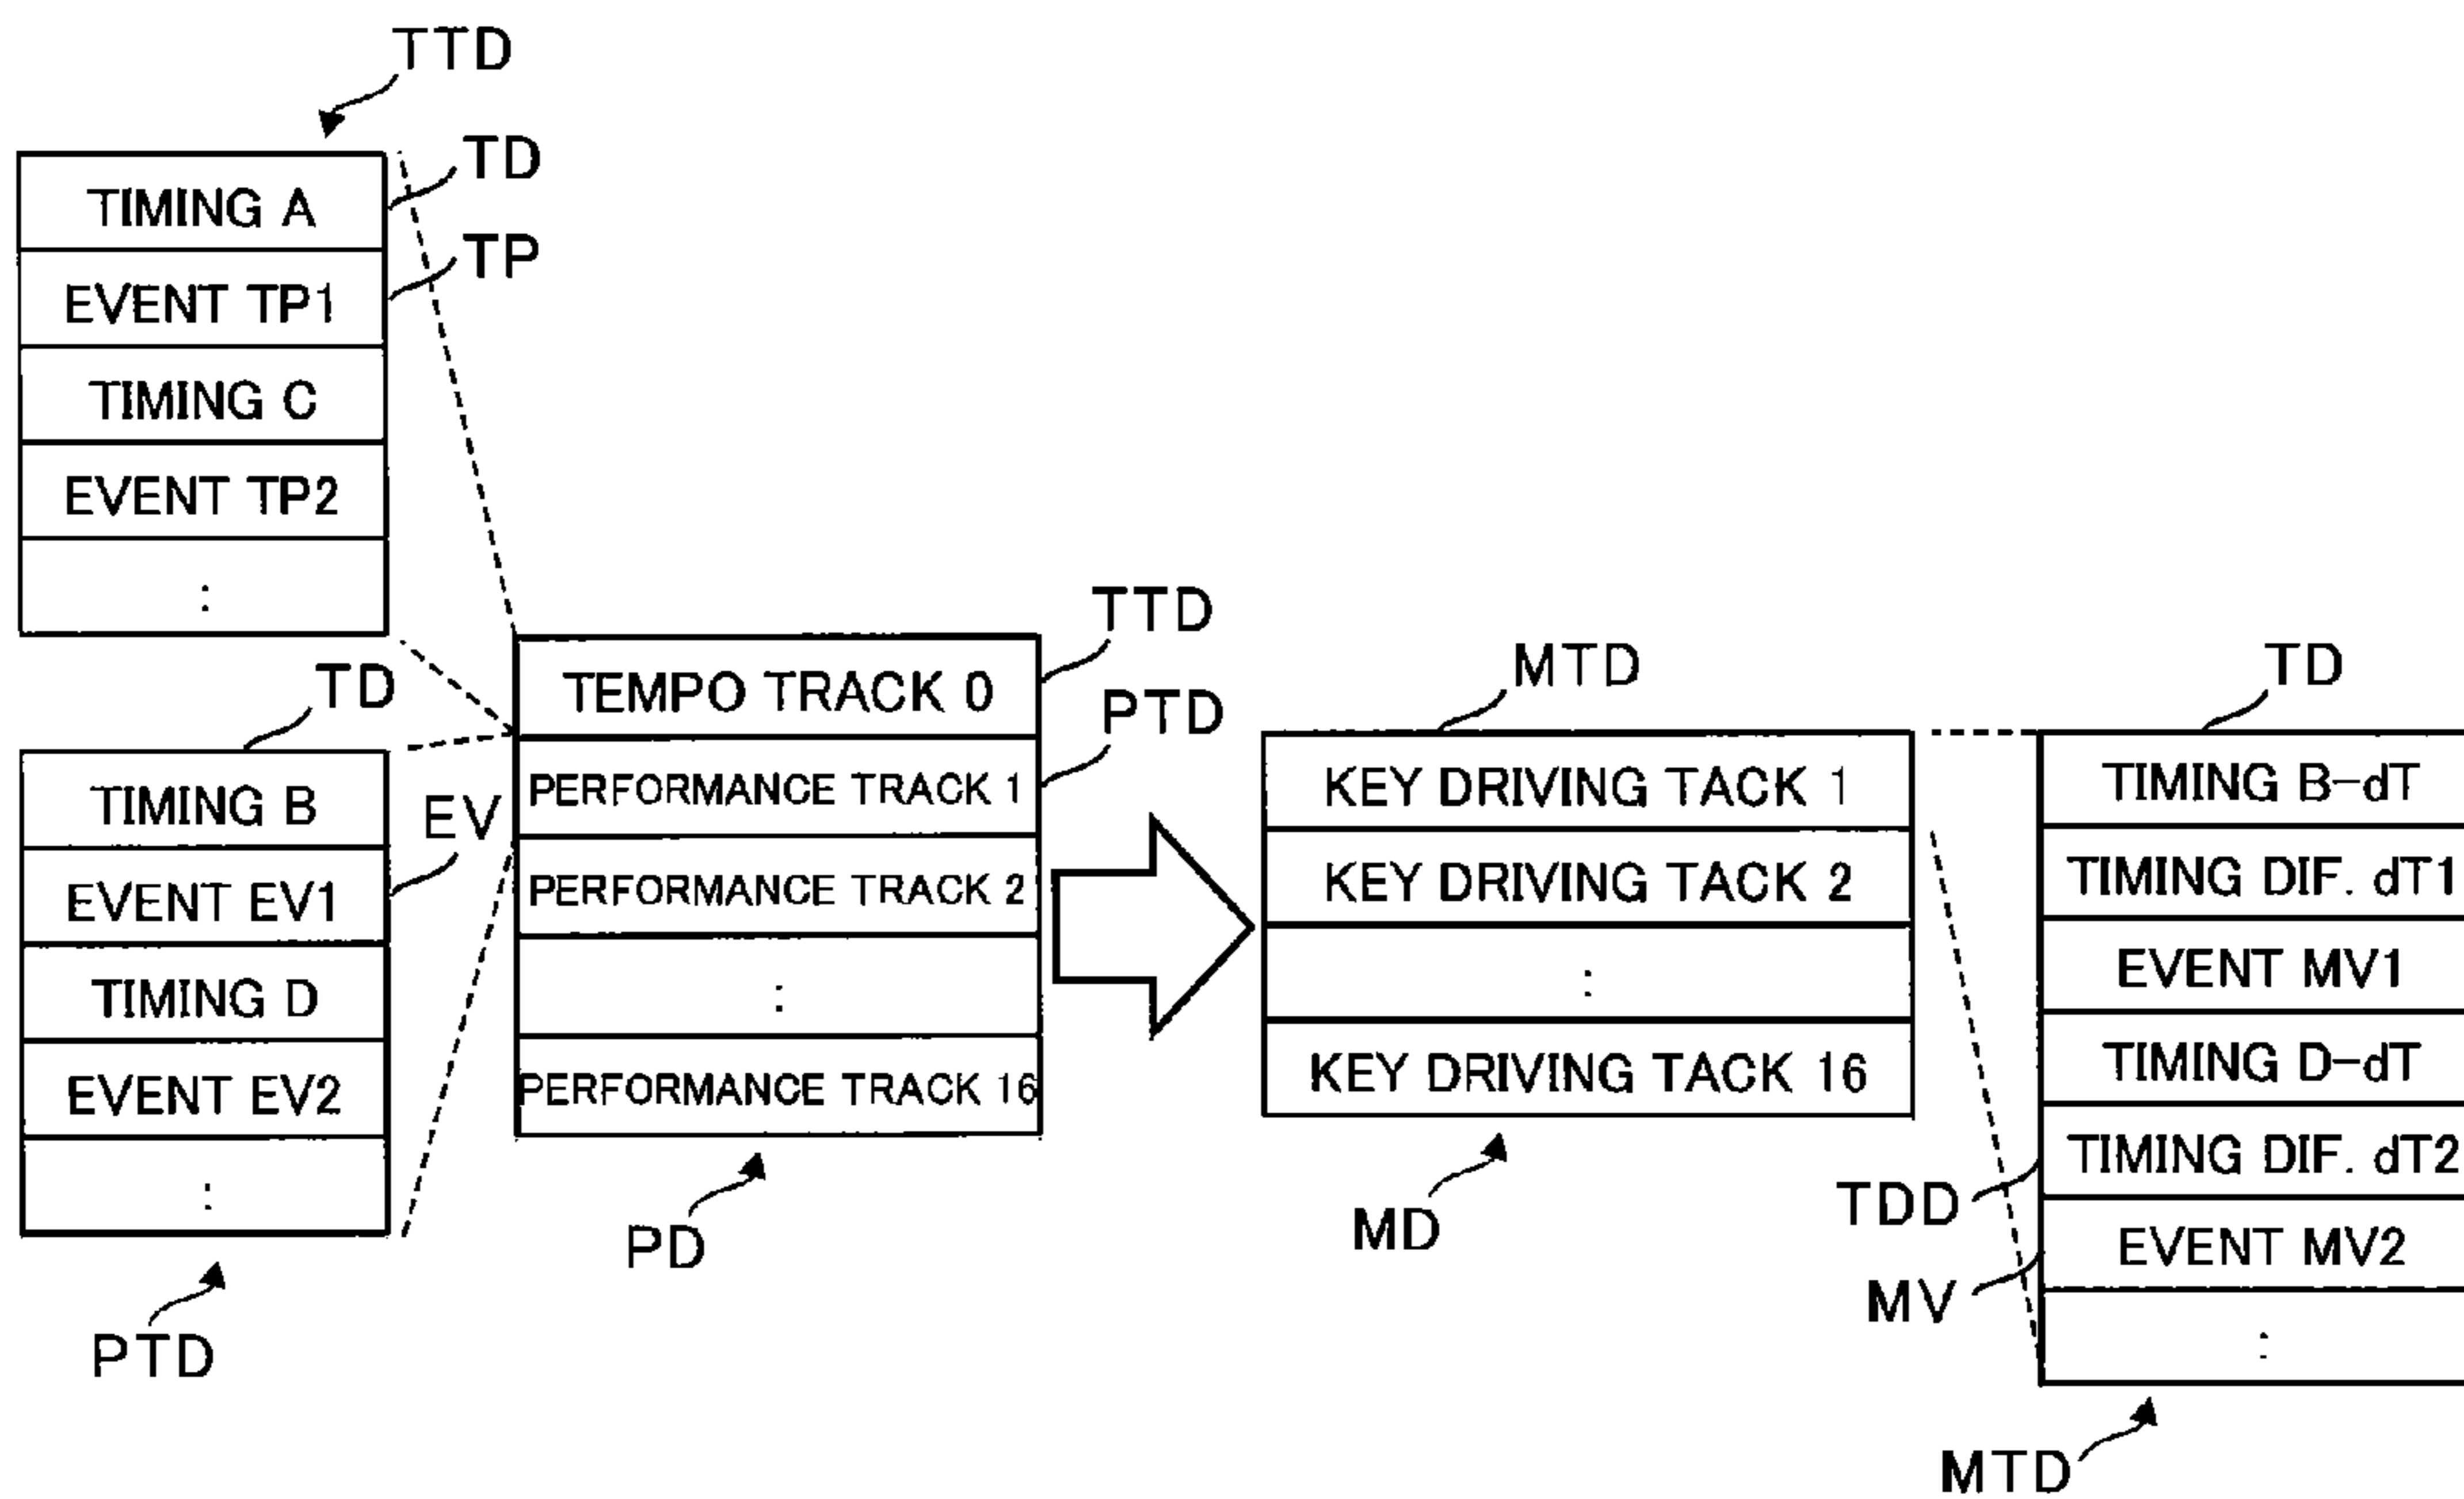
TTD

TD

TP

| TIMING A |
|---|
| EVENT TP1 |
| TIMING C |
| EVENT TP2 |
| : |

TD

EV

| TIMING B |
|---|
| EVENT EV1 |
| TIMING D |
| EVENT EV2 |
| : |

PTD

TTD

PTD

| TEMPO TRACK 0 |
|---|
| PERFORMANCE TRACK 1 |
| PERFORMANCE TRACK 2 |
| : |
| PERFORMANCE TRACK 16 |

PD

MTD

| KEY DRIVING TACK 1 |
|---|
| KEY DRIVING TACK 2 |
| : |
| KEY DRIVING TACK 16 |

MD

TD

| TIMING B-dT |
|---|
| TIMING DIF. dT1 |
| EVENT MV1 |
| TIMING D-dT |
| TIMING DIF. dT2 |
| EVENT MV2 |
| : |

TDD

MV

MTD